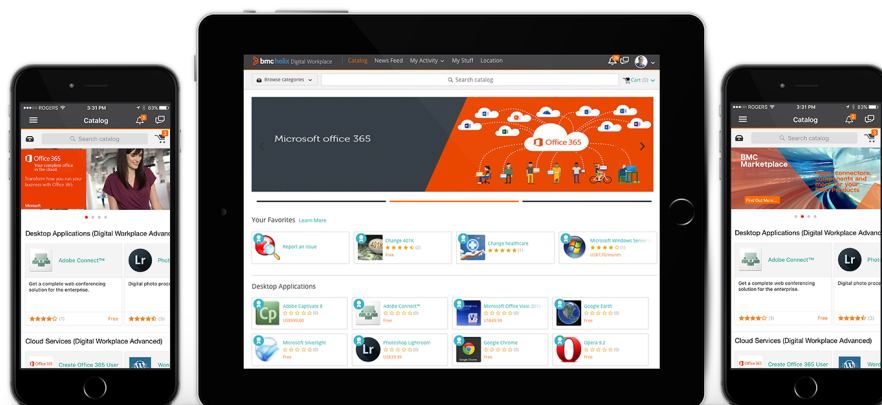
ROGERS 3:31 PM 93%
Catalog
Search catalog
Office 365
Your complete office in the cloud
Transform how you run your business with Office 365
Microsoft
Desktop Applications (Digital Workplace Advanc
Adobe Connect™
Get a complete web conferencing solution for the enterprise.
Free
Lr
Phot
Digital photo proc
Cloud Services (Digital Workplace Advanced)
Create Office 365 User

bmc helix Digital Workplace
Catalog
News Feed
My Activity
My Stuff
Location
Browse categories
Search catalog
Cart (0)
Microsoft office 365
Office 365
Your Favorites
Learn More
Report an issue
Change 401K
Free
Change healthcare
Microsoft Windows Server
US$1.00/month
Desktop Applications
Adobe Captivate 8
US$50.00
Adobe Connect™
Free
Microsoft Office Visio 2013
US$69.99
Google Earth
Free
Microsoft Silverlight
Free
Photoshop Lightroom
US$39.99
Google Chrome
Free
Opera 9.2
Free

ROGERS 3:31 PM 93%
Catalog
Search catalog
BMC Marketplace
Find Out More
Desktop Applications (Digital Workplace Advanc
Adobe Connect™
Get a complete web conferencing solution for the enterprise.
Free
Lr
Phot
Digital photo proc
Cloud Services (Digital Workplace Advanced)
Create Office 365 User
Word